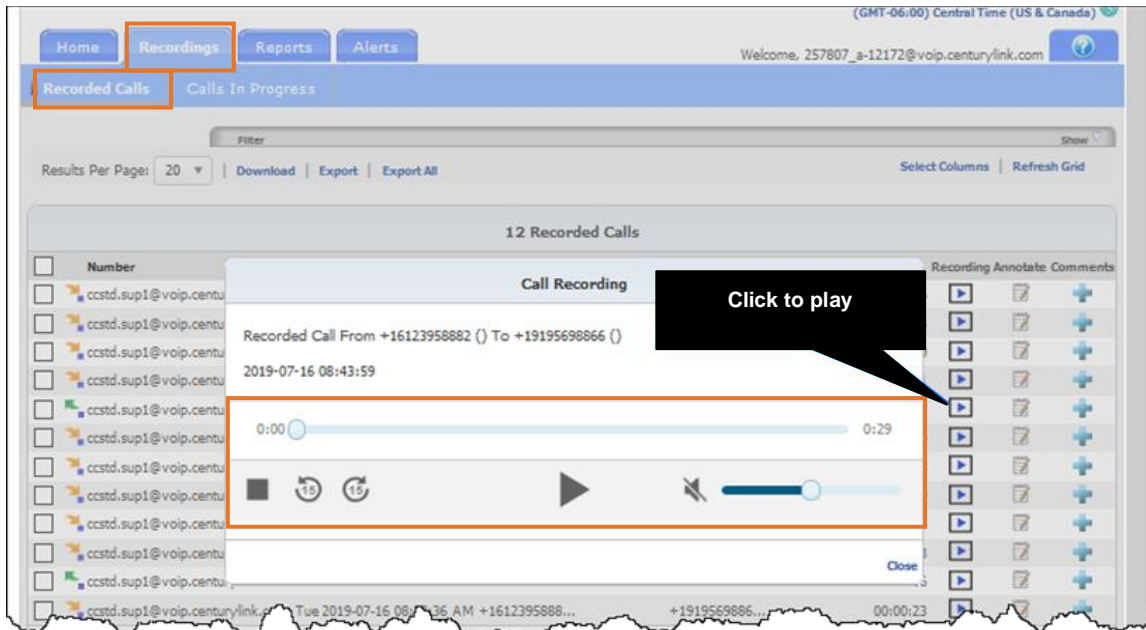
(GMT-06:00) Central Time (US & Canada)

Home Recordings Reports Alerts

Welcome, 257807_a-12172@voip.centurylink.com

Recorded Calls Calls In Progress

Filter

Show

Results Per Page: 20 | Download | Export | Export All

Select Columns | Refresh Grid

12 Recorded Calls

Number

Recording Annotate Comments

ccstd.sup1@voip.centu

ccstd.sup1@voip.centu

ccstd.sup1@voip.centu

ccstd.sup1@voip.centu

ccstd.sup1@voip.centu

ccstd.sup1@voip.centu

ccstd.sup1@voip.centu

ccstd.sup1@voip.centu

ccstd.sup1@voip.centu

ccstd.sup1@voip.centu

ccstd.sup1@voip.centu

Call Recording

Recorded Call From +16123958882 () To +19195698866 ()

2019-07-16 08:43:59

0:00

0:29

15 15

Close

Click to play

ccstd.sup1@voip.centurylink. Tue 2019-07-16 08:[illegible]36 AM +1612395888... +1919569886... 00:00:23